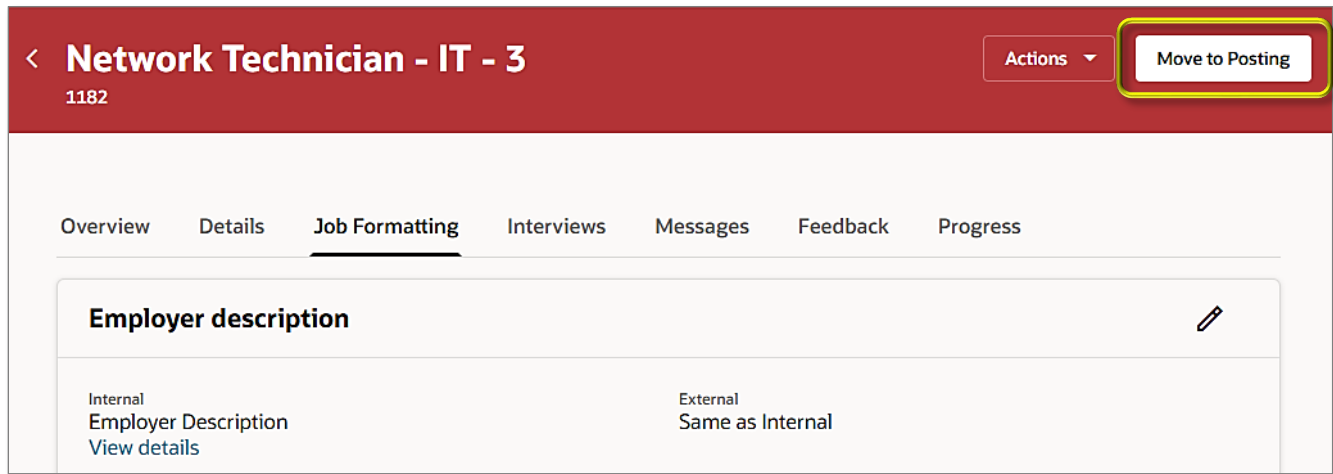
Network Technician - IT - 3
1182

Actions

Move to Posting

Overview Details Job Formatting Interviews Messages Feedback Progress

Employer description

Internal
Employer Description
View details

External
Same as Internal